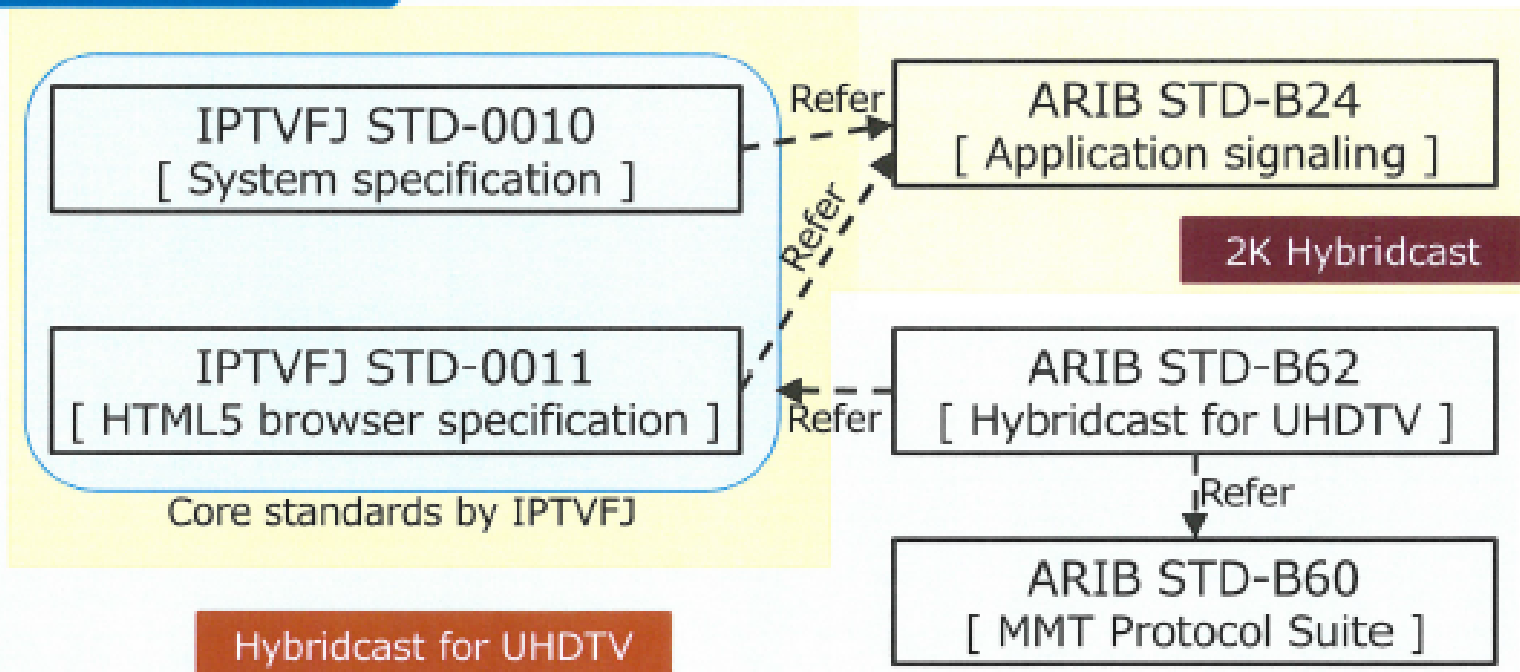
IPTVFJ STD-0010
[ System specification ]

Refer

ARIB STD-B24
[ Application signaling ]

Refer

2K Hybridcast

IPTVFJ STD-0011
[ HTML5 browser specification ]

Refer

ARIB STD-B62
[ Hybridcast for UHDTV ]

Refer

Core standards by IPTVFJ

ARIB STD-B60
[ MMT Protocol Suite ]

Hybridcast for UHDTV